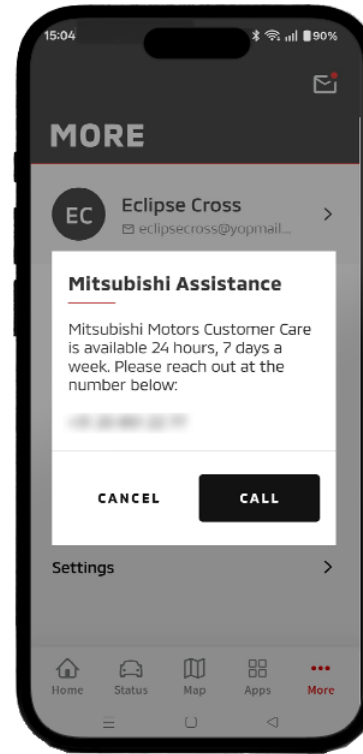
15:04
90%

MORE

EC
Eclipse Cross
eclipsecross@yopmail...
>

Mitsubishi Assistance

Mitsubishi Motors Customer Care is available 24 hours, 7 days a week. Please reach out at the number below:

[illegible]

CANCEL
CALL

Settings
>

Home
Status
Map
Apps
More